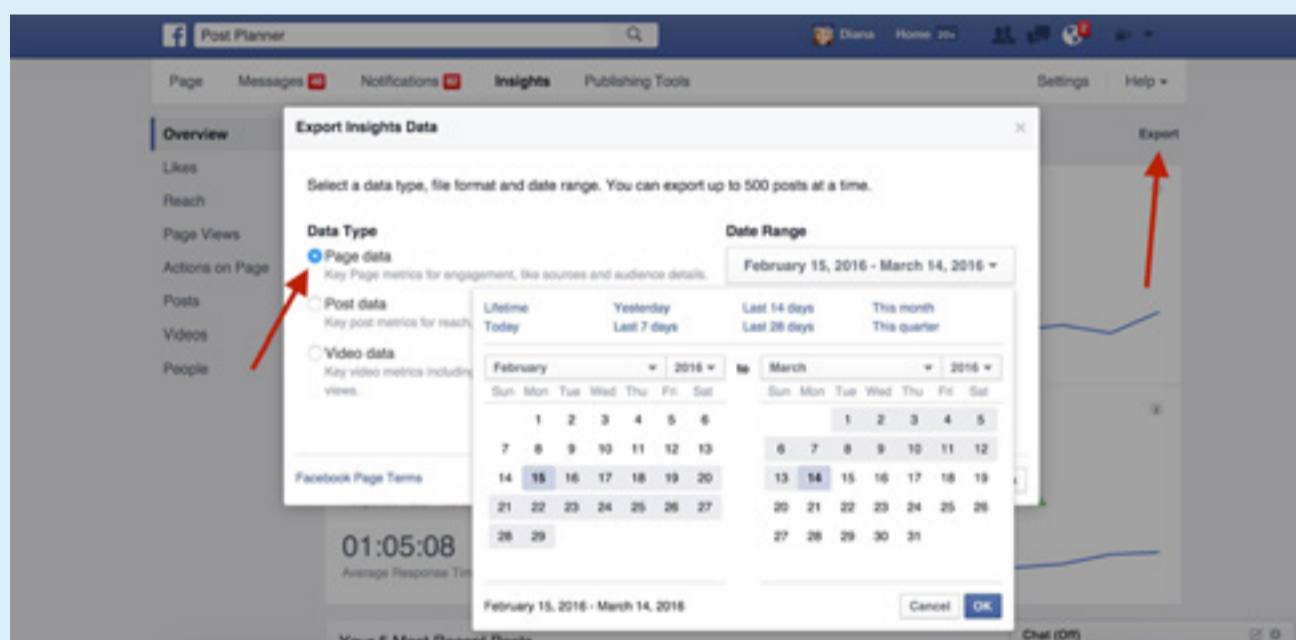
f Post Planner

Diana Home 20+

Page Messages 40 Notifications 62 Insights Publishing Tools Settings Help ▾

Overview
Likes
Reach
Page Views
Actions on Page
Posts
Videos
People

Export

Export Insights Data ×

Select a data type, file format and date range. You can export up to 500 posts at a time.

Data Type
Page data
Key Page metrics for engagement, like sources and audience details.
Post data
Key post metrics for reach, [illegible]
Video data
Key video metrics including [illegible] views.

Date Range
February 15, 2016 - March 14, 2016 ▾

Lifetime
Today
Yesterday
Last 7 days
Last 14 days
Last 28 days
This month
This quarter

February ▾ 2016 ▾ to March ▾ 2016 ▾

| Sun | Mon | Tue | Wed | Thu | Fri | Sat |
|---|---|---|---|---|---|---|
| | 1 | 2 | 3 | 4 | 5 | 6 |
| 7 | 8 | 9 | 10 | 11 | 12 | 13 |
| 14 | 15 | 16 | 17 | 18 | 19 | 20 |
| 21 | 22 | 23 | 24 | 25 | 26 | 27 |
| 28 | 29 | | | | | |

| Sun | Mon | Tue | Wed | Thu | Fri | Sat |
|---|---|---|---|---|---|---|
| | | 1 | 2 | 3 | 4 | 5 |
| 6 | 7 | 8 | 9 | 10 | 11 | 12 |
| 13 | 14 | 15 | 16 | 17 | 18 | 19 |
| 20 | 21 | 22 | 23 | 24 | 25 | 26 |
| 27 | 28 | 29 | 30 | 31 | | |

Facebook Page Terms

01:05:08
Average Response Tim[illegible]

February 15, 2016 - March 14, 2016
Cancel OK

Your 5 Most Recent Posts

Chat (Off)